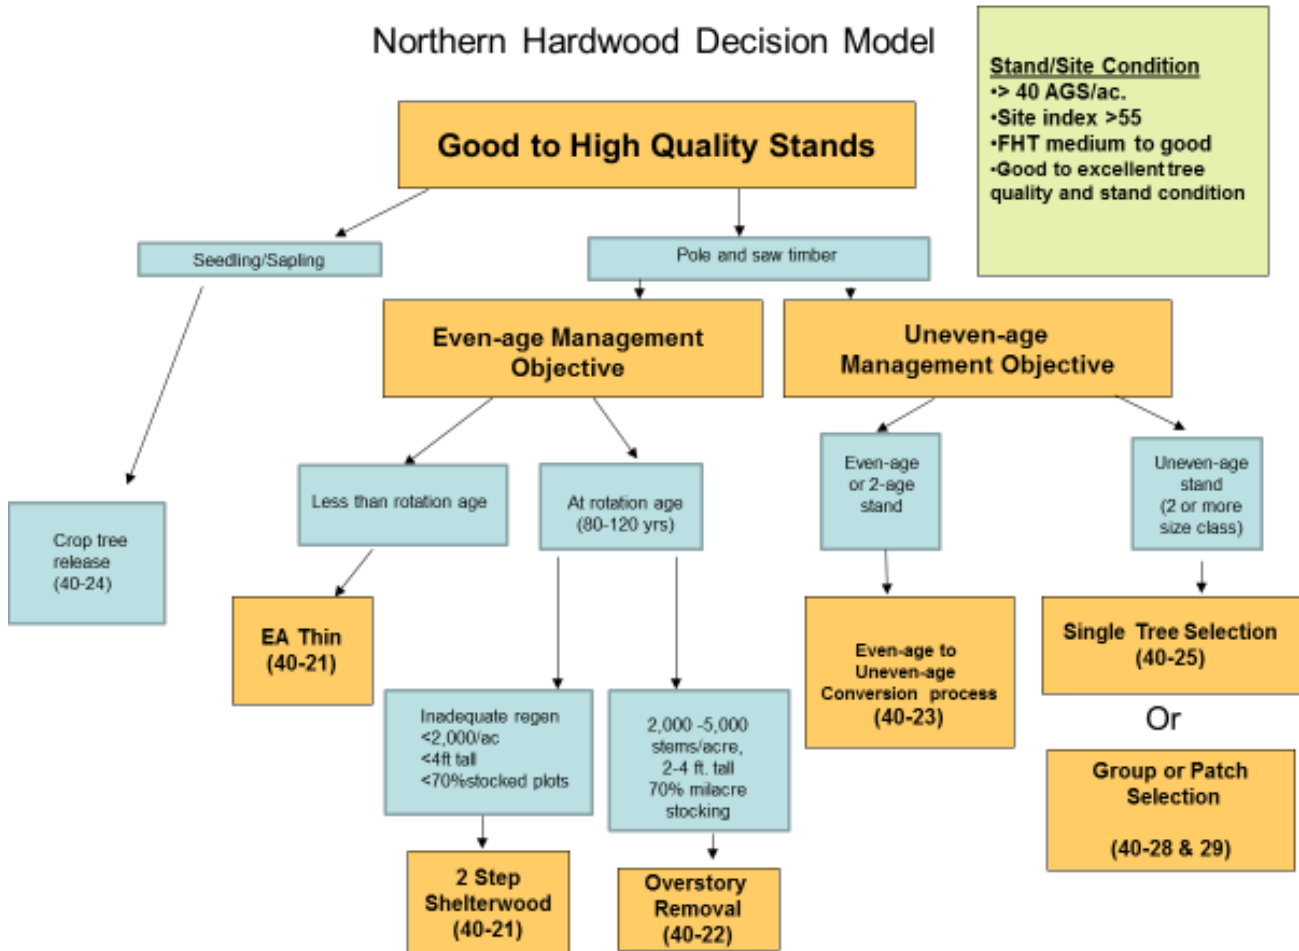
Northern Hardwood Decision Model

Stand/Site Condition
•> 40 AGS/ac.
•Site index >55
•FHT medium to good
•Good to excellent tree quality and stand condition

Good to High Quality Stands

Seedling/Sapling

Pole and saw timber

Even-age Management Objective

Uneven-age Management Objective

Crop tree release (40-24)

Less than rotation age

At rotation age (80-120 yrs)

Even-age or 2-age stand

Uneven-age stand (2 or more size class)

EA Thin (40-21)

Even-age to Uneven-age Conversion process (40-23)

Single Tree Selection (40-25)

Or

Group or Patch Selection

(40-28 & 29)

Inadequate regen <2,000/ac <4ft tall <70%stocked plots

2,000 -5,000 stems/acre, 2-4 ft. tall 70% milacre stocking

2 Step Shelterwood (40-21)

Overstory Removal (40-22)